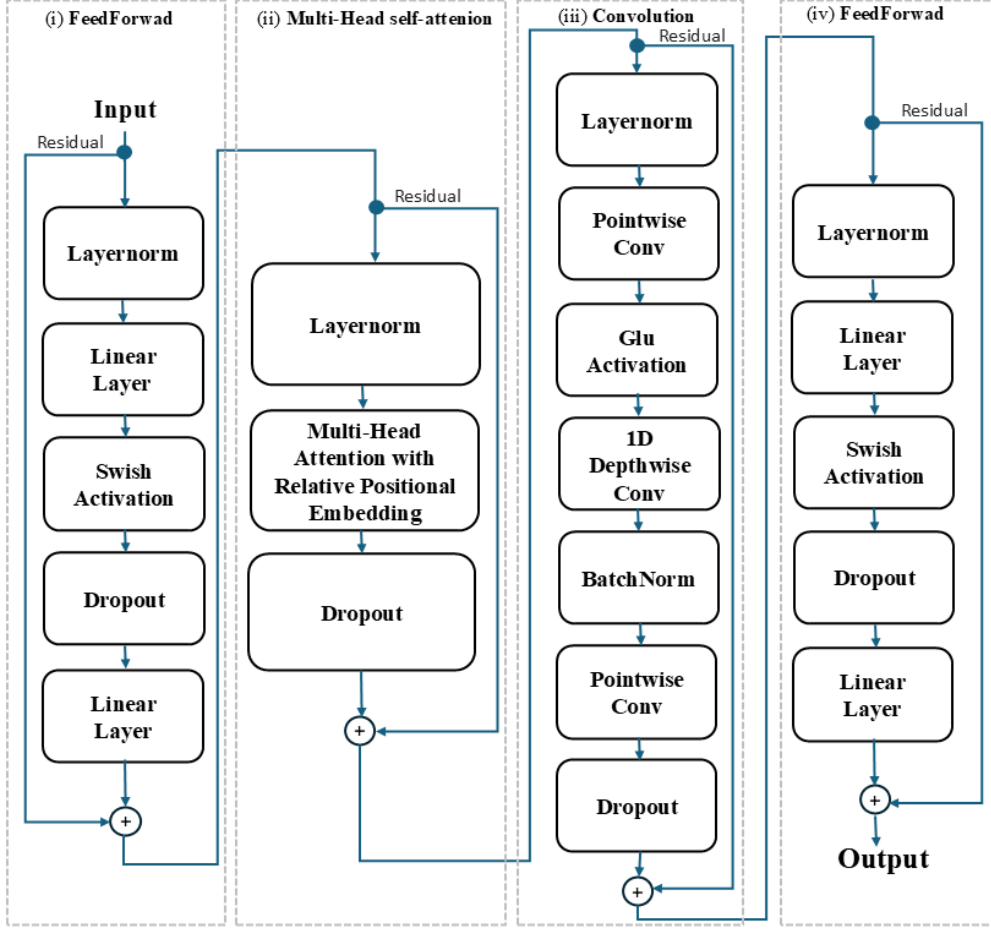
(i) FeedForwad

Input

Residual

Layernorm

Linear Layer

Swish Activation

Dropout

Linear Layer

+

(ii) Multi-Head self-attenion

Residual

Layernorm

Multi-Head Attention with Relative Positional Embedding

Dropout

+

(iii) Convolution

Residual

Layernorm

Pointwise Conv

Glu Activation

1D Depthwise Conv

BatchNorm

Pointwise Conv

Dropout

+

(iv) FeedForwad

Residual

Layernorm

Linear Layer

Swish Activation

Dropout

Linear Layer

+

Output